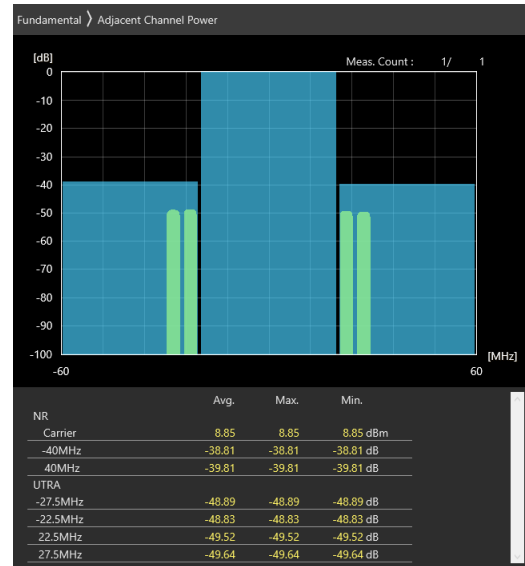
Fundamental 〉 Adjacent Channel Power

[dB]
Meas. Count : 1/ 1
0
-10
-20
-30
-40
-50
-60
-70
-80
-90
-100
-60
60
[MHz]

| | Avg. | Max. | Min. | |
|---|---|---|---|---|
| NR | | | | |
| Carrier | 8.85 | 8.85 | 8.85 | dBm |
| -40MHz | -38.81 | -38.81 | -38.81 | dB |
| 40MHz | -39.81 | -39.81 | -39.81 | dB |
| UTRA | | | | |
| -27.5MHz | -48.89 | -48.89 | -48.89 | dB |
| -22.5MHz | -48.83 | -48.83 | -48.83 | dB |
| 22.5MHz | -49.52 | -49.52 | -49.52 | dB |
| 27.5MHz | -49.64 | -49.64 | -49.64 | dB |